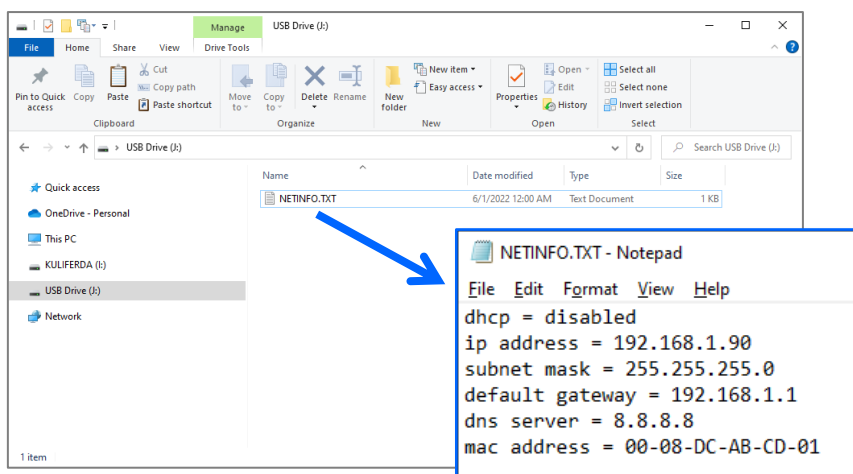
Manage
USB Drive (J:)
File Home Share View Drive Tools
Pin to Quick access
Copy
Paste
Cut
Copy path
Paste shortcut
Clipboard
Move to
Copy to
Delete
Rename
Organize
New folder
New item
Easy access
New
Properties
Open
Edit
History
Open
Select all
Select none
Invert selection
Select
USB Drive (J:)
Search USB Drive (J:)
Quick access
OneDrive - Personal
This PC
KULIFERDA (I:)
USB Drive (J:)
Network
Name
Date modified
Type
Size
NETINFO.TXT
6/1/2022 12:00 AM
Text Document
1 KB
1 item

NETINFO.TXT - Notepad
File Edit Format View Help
dhcp = disabled
ip address = 192.168.1.90
subnet mask = 255.255.255.0
default gateway = 192.168.1.1
dns server = 8.8.8.8
mac address = 00-08-DC-AB-CD-01